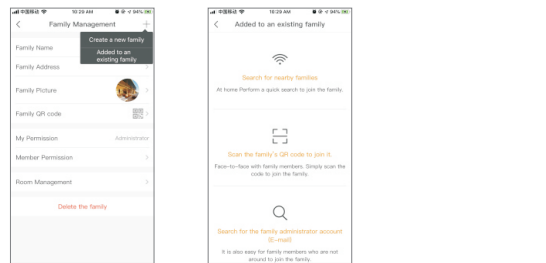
中国移动 10:29 AM 94%

Family Management

Create a new family

Added to an existing family

Family Name

Family Address

Family Picture

Family QR code

My Permission Administrator

Member Permission

Room Management

Delete the family

中国移动 10:29 AM 94%

Added to an existing family

Search for nearby families

At home Perform a quick search to join the family.

Scan the family's QR code to join it.

Face-to-face with family members. Simply scan the code to join the family.

Search for the family administrator account (E-mail)

It is also easy for family members who are not around to join the family.